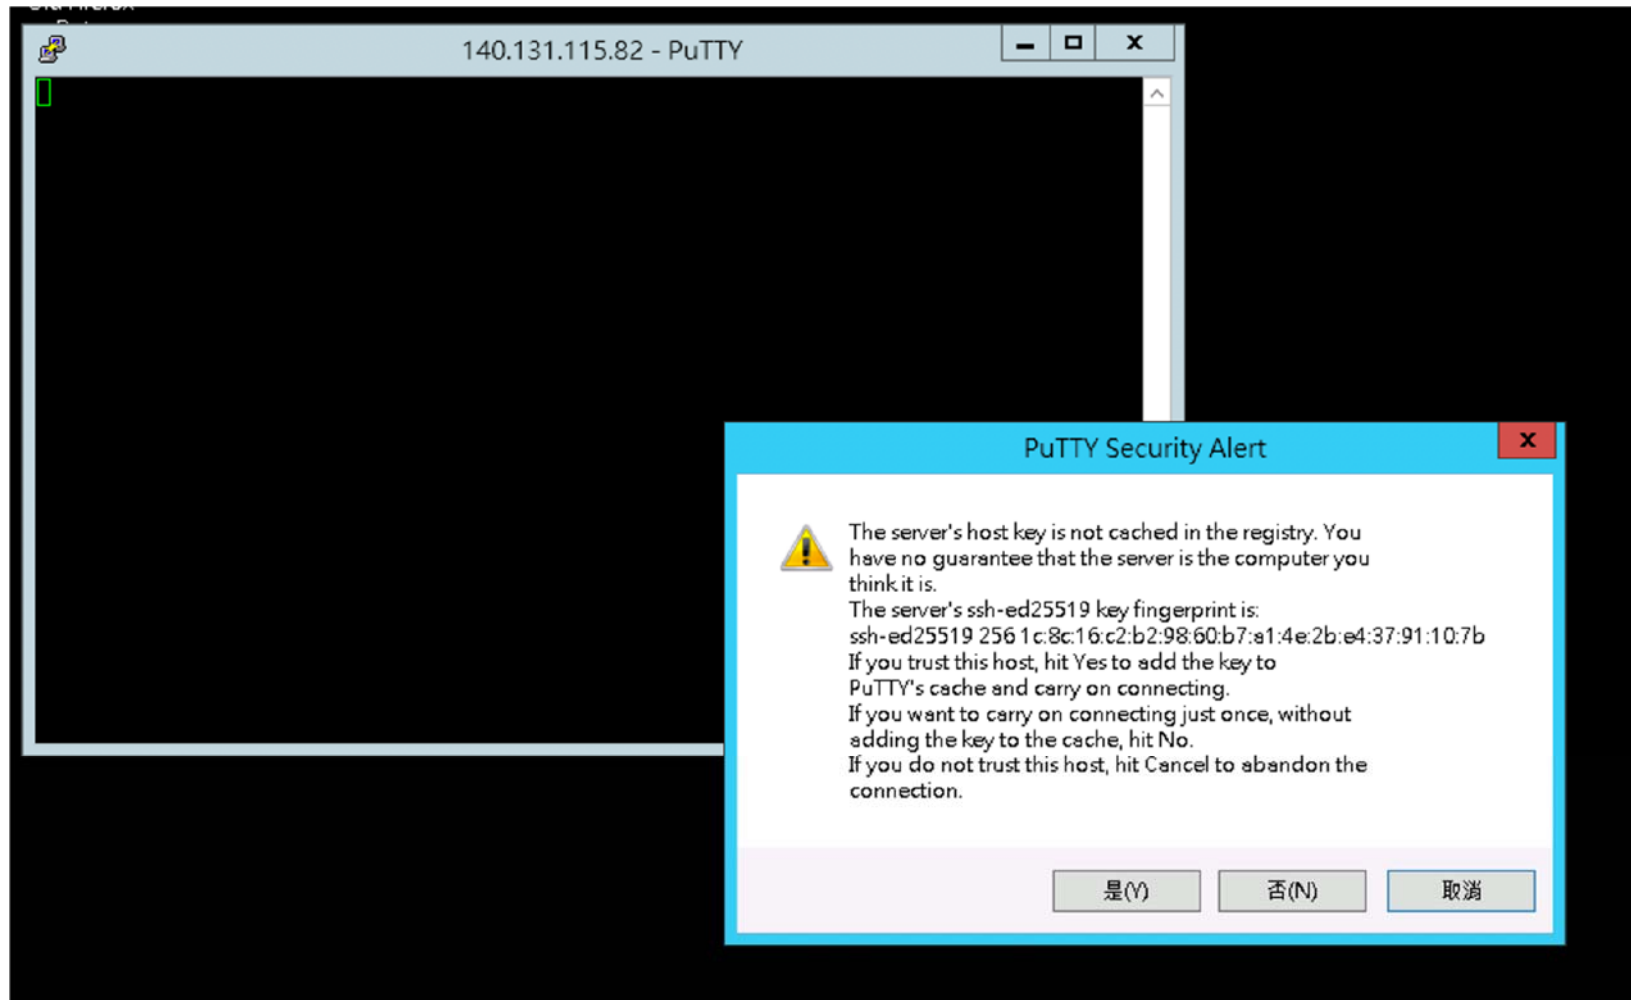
140.131.115.82 - PuTTY

PuTTY Security Alert

The server's host key is not cached in the registry. You have no guarantee that the server is the computer you think it is.
The server's ssh-ed25519 key fingerprint is:
ssh-ed25519 256 1c:8c:16:c2:b2:98:60:b7:a1:4e:2b:e4:37:91:10:7b
If you trust this host, hit Yes to add the key to PuTTY's cache and carry on connecting.
If you want to carry on connecting just once, without adding the key to the cache, hit No.
If you do not trust this host, hit Cancel to abandon the connection.

是(Y) 否(N) 取消